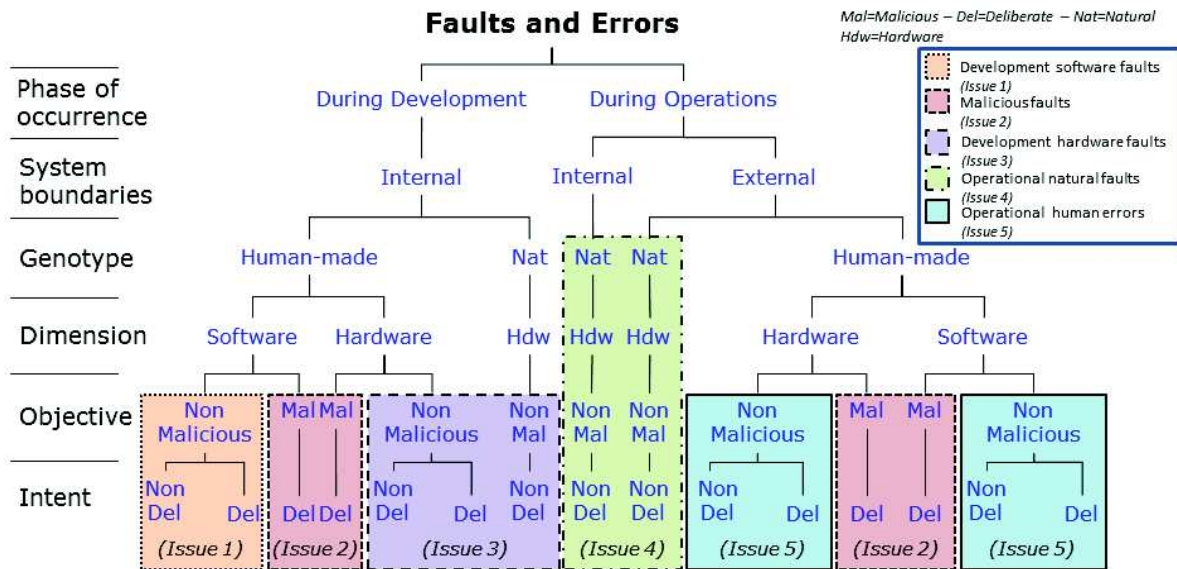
Faults and Errors

Mal=Malicious – Del=Deliberate – Nat=Natural
Hdw=Hardware

Development software faults (Issue 1)
Maliciousfaults (Issue 2)
Development hardware faults (Issue 3)
Operational natural faults (Issue 4)
Operational human errors (Issue 5)

Phase of occurrence
System boundaries
Genotype
Dimension
Objective
Intent

During Development
During Operations
Internal
Internal
External
Human-made
Nat
Nat
Nat
Human-made
Software
Hardware
Hdw
Hdw
Hdw
Hardware
Software

Non Malicious
Mal
Mal
Non Malicious
Non Mal
Non Mal
Non Mal
Non Malicious
Mal
Mal
Non Malicious

Non Del
Del
Del
Del
Non Del
Del
Non Del
Non Del
Non Del
Non Del
Del
Del
Del
Non Del
Del

(Issue 1)
(Issue 2)
(Issue 3)
(Issue 4)
(Issue 5)
(Issue 2)
(Issue 5)